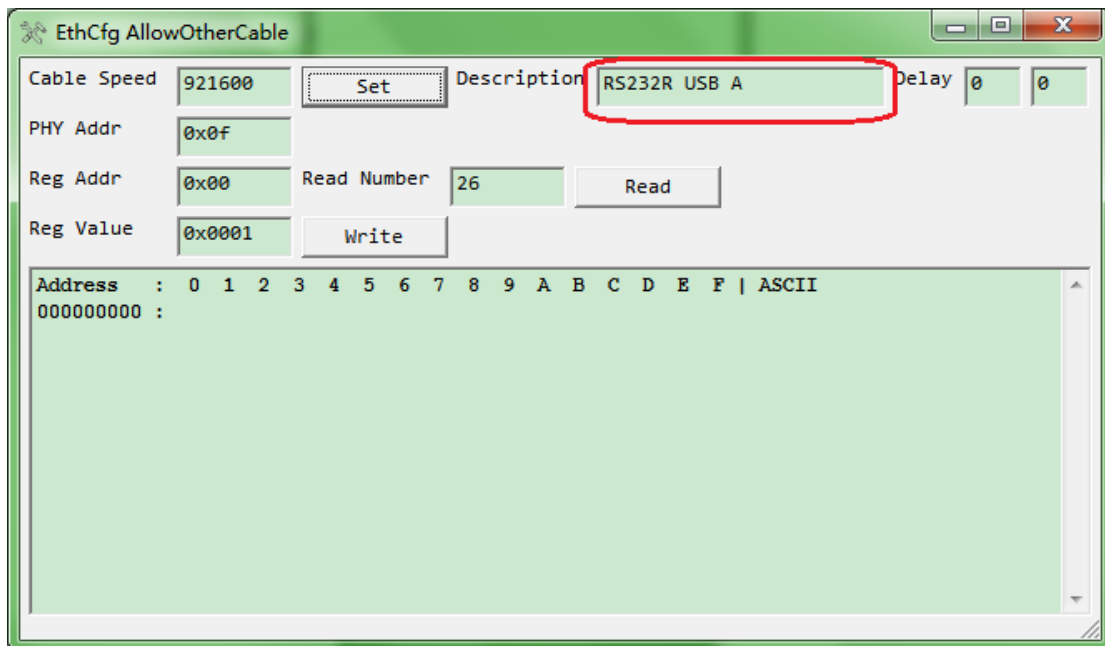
EthCfg AllowOtherCable

Cable Speed 921600 Set Description RS232R USB A Delay 0 0

PHY Addr 0x0f

Reg Addr 0x00 Read Number 26 Read

Reg Value 0x0001 Write

Address : 0 1 2 3 4 5 6 7 8 9 A B C D E F | ASCII
000000000 :